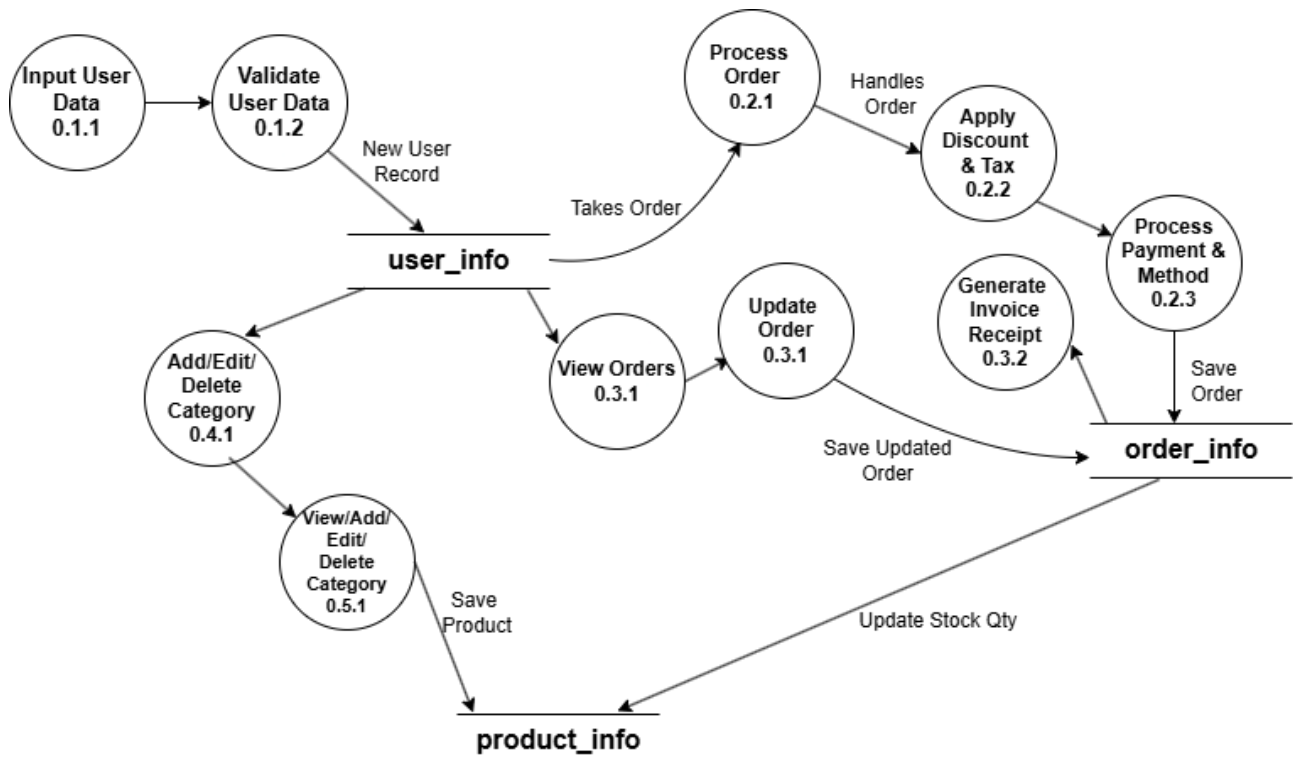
Input User Data
0.1.1

Validate User Data
0.1.2

New User Record

user_info

Takes Order

Process Order
0.2.1

Handles Order

Apply Discount & Tax
0.2.2

Process Payment & Method
0.2.3

Generate Invoice Receipt
0.3.2

Save Order

Add/Edit/ Delete Category
0.4.1

View Orders
0.3.1

Update Order
0.3.1

Save Updated Order

order_info

View/Add/ Edit/ Delete Category
0.5.1

Save Product

Update Stock Qty

product_info